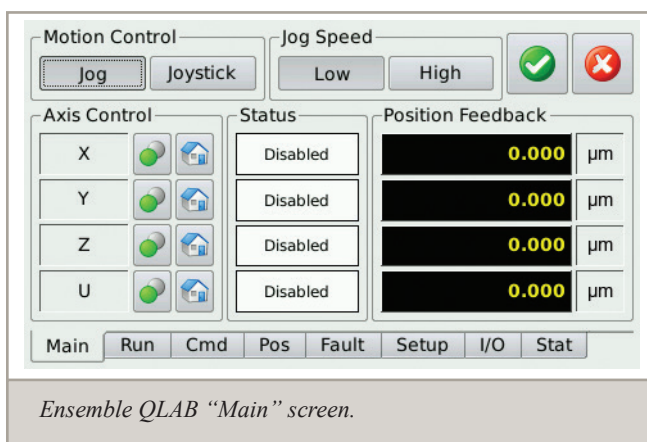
Motion Control
Jog Joystick
Jog Speed
Low High

Axis Control
X
Y
Z
U

Status
Disabled
Disabled
Disabled
Disabled

Position Feedback
0.000 µm
0.000 µm
0.000 µm
0.000 µm

Main Run Cmd Pos Fault Setup I/O Stat

Ensemble QLAB “Main” screen.